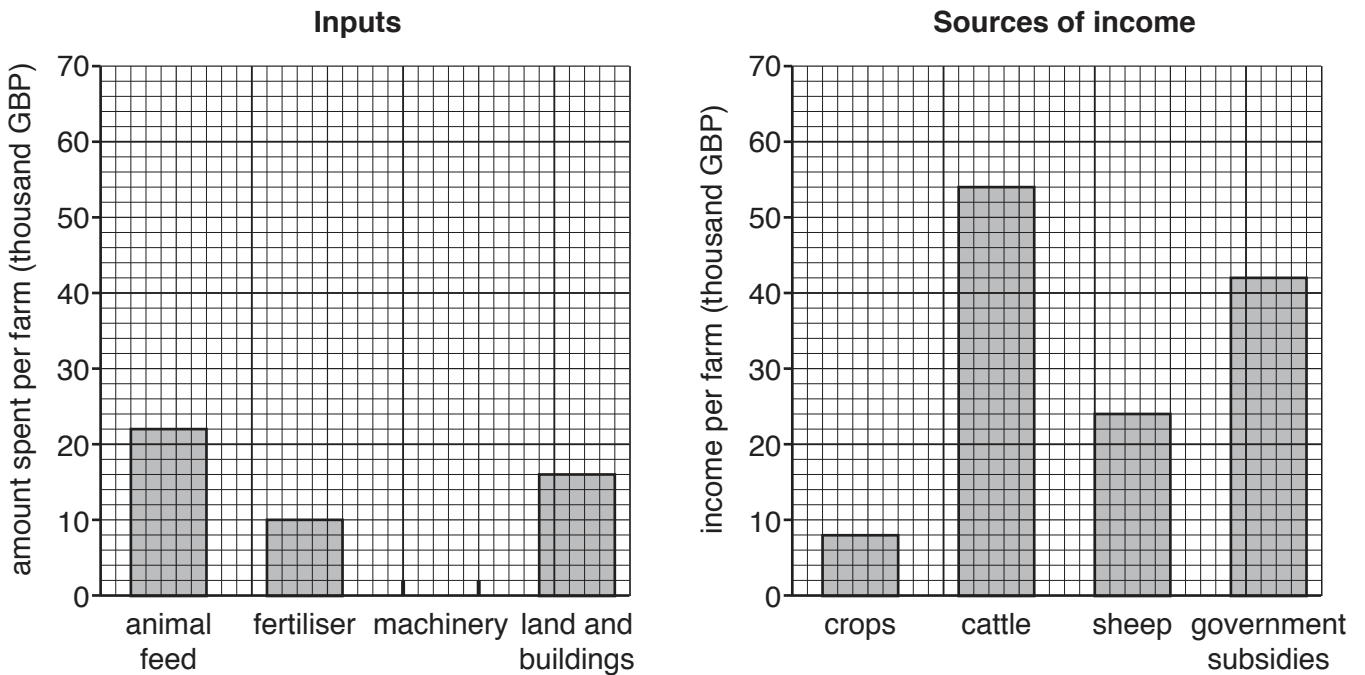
Inputs

amount spent per farm (thousand GBP)

70
60
50
40
30
20
10
0

animal feed
fertiliser
machinery
land and buildings

Sources of income

income per farm (thousand GBP)

70
60
50
40
30
20
10
0

crops
cattle
sheep
government subsidies